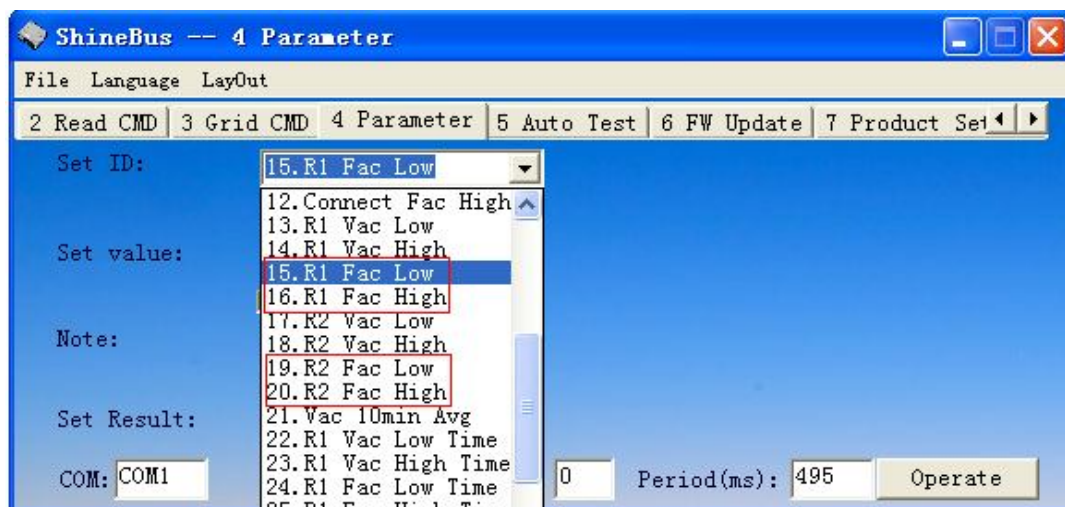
ShineBus -- 4 Parameter

File Language LayOut

2 Read CMD | 3 Grid CMD | 4 Parameter | 5 Auto Test | 6 FW Update | 7 Product Se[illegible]

Set ID: 15.R1 Fac Low

12.Connect Fac High
13.R1 Vac Low
14.R1 Vac High
15.R1 Fac Low
16.R1 Fac High
17.R2 Vac Low
18.R2 Vac High
19.R2 Fac Low
20.R2 Fac High
21.Vac 10min Avg
22.R1 Vac Low Time
23.R1 Vac High Time
24.R1 Fac Low Time
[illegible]

Set value:

Note:

Set Result:

COM: COM1

0

Period(ms): 495

Operate